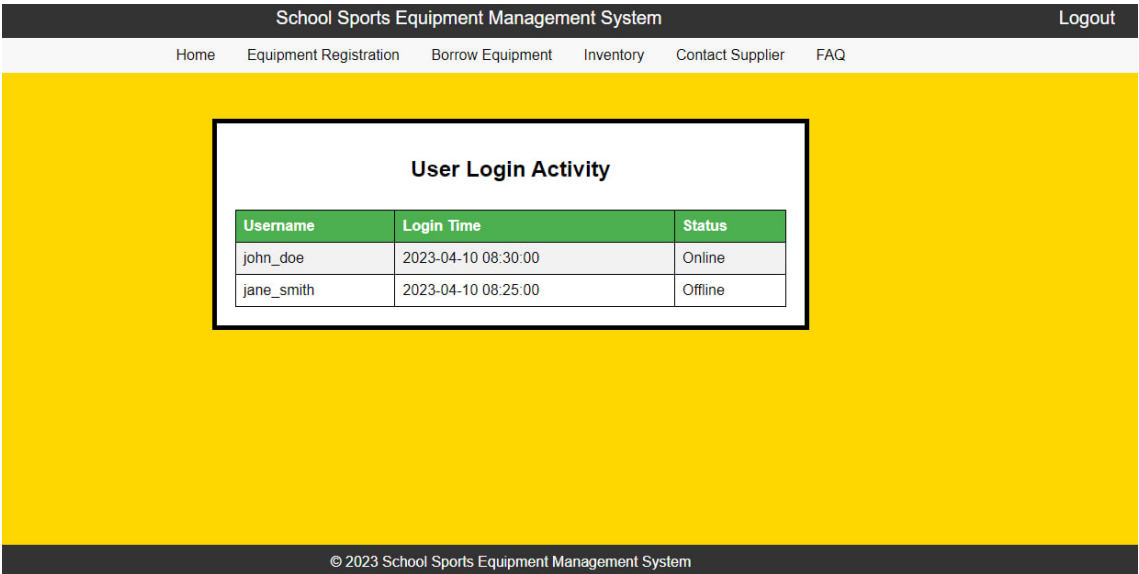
School Sports Equipment Management System

Logout

Home Equipment Registration Borrow Equipment Inventory Contact Supplier FAQ

User Login Activity

| Username | Login Time | Status |
|---|---|---|
| john_doe | 2023-04-10 08:30:00 | Online |
| jane_smith | 2023-04-10 08:25:00 | Offline |

© 2023 School Sports Equipment Management System